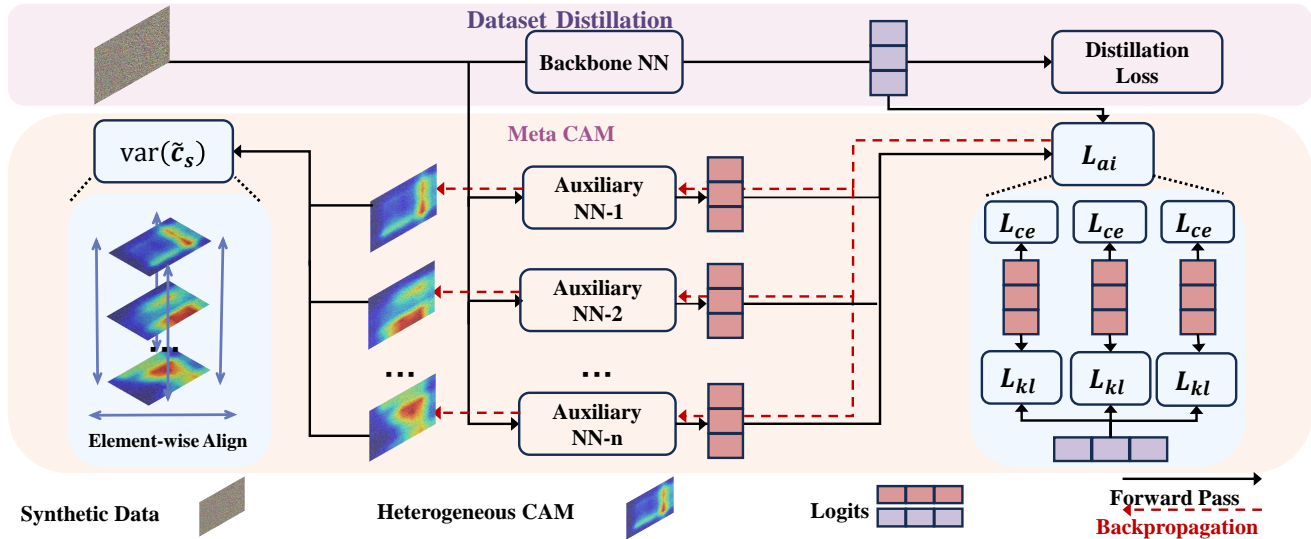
Dataset Distillation

Backbone NN

Distillation Loss

Meta CAM

$\text{var}(\tilde{c}_s)$

Auxiliary NN-1

Auxiliary NN-2

...

...

Auxiliary NN-n

$L_{ai}$

$L_{ce}$

$L_{ce}$

$L_{ce}$

$L_{kl}$

$L_{kl}$

$L_{kl}$

...

Element-wise Align

Synthetic Data

Heterogeneous CAM

Logits

Forward Pass

Backpropagation